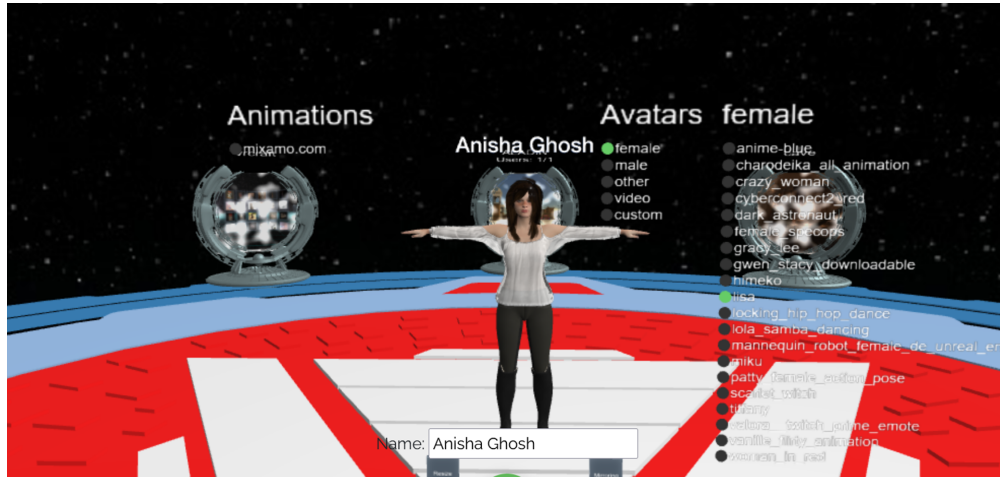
Animations

mixamo.com

Anisha Ghosh

Users: 1/1

Avatars

female
male
other
video
custom

female

anime-blue
charodeika_all_animation
crazy_woman
cyberconnect2_red
dark_astronaut
female_specops
grady_lee
gwen_stacy_downloadable
himeko
lisa
locking_hip_hop_dance
lola_samba_dancing
mannequin_robot_female_de_unreal_er
miku
patty_female_action_pose
scarlet_witch
tiffany
valora_twitch_anime_emote
vanille_fifty_animation
woman_in_red

Name: Anisha Ghosh